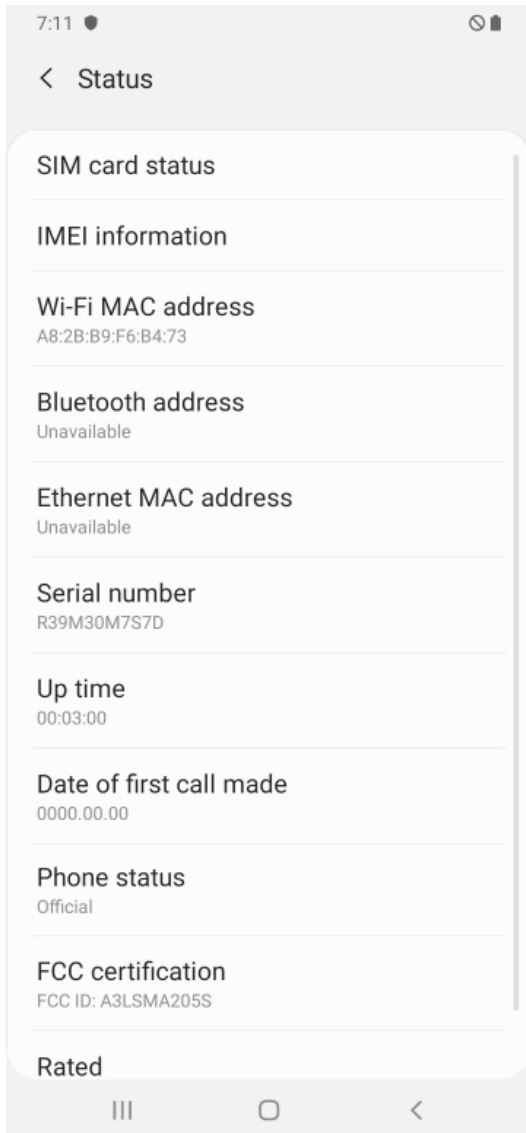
7:11

< Status

SIM card status

IMEI information

Wi-Fi MAC address
A8:2B:B9:F6:B4:73

Bluetooth address
Unavailable

Ethernet MAC address
Unavailable

Serial number
R39M30M7S7D

Up time
00:03:00

Date of first call made
0000.00.00

Phone status
Official

FCC certification
FCC ID: A3LSMA205S

Rated